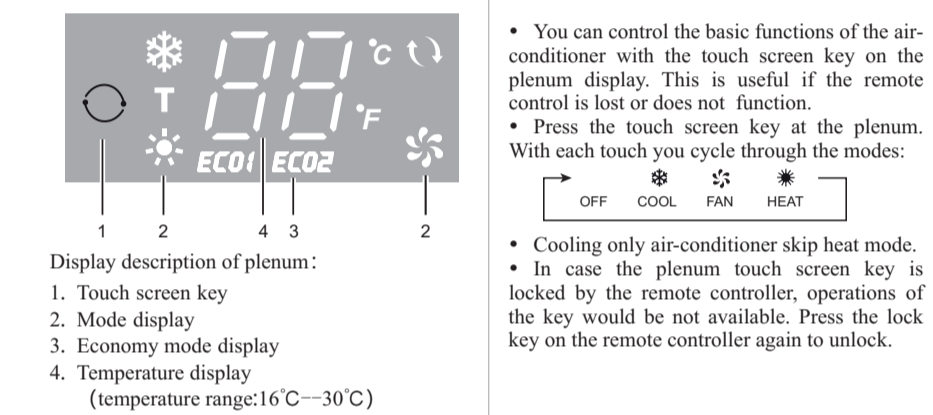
°C
°F
T
ECO1 ECO2

1 2 4 3 2

Display description of plenum:

1. Touch screen key
2. Mode display
3. Economy mode display
4. Temperature display (temperature range:16°C--30°C)

• You can control the basic functions of the airconditioner with the touch screen key on the plenum display. This is useful if the remote control is lost or does not function.

• Press the touch screen key at the plenum. With each touch you cycle through the modes:

OFF COOL FAN HEAT

• Cooling only air-conditioner skip heat mode.

• In case the plenum touch screen key is locked by the remote controller, operations of the key would be not available. Press the lock key on the remote controller again to unlock.